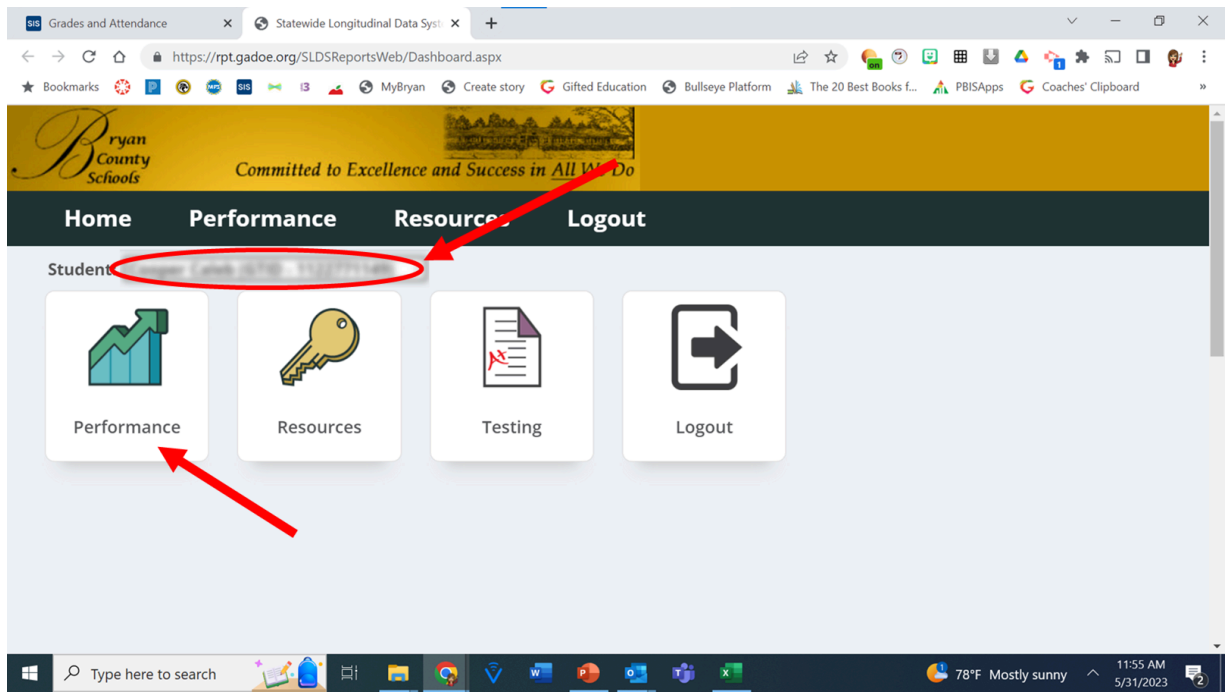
SIS Grades and Attendance ×
Statewide Longitudinal Data Syst ×
+

https://rpt.gadoe.org/SLDSReportsWeb/Dashboard.aspx

Bookmarks
SIS
I3
MyBryan
Create story
Gifted Education
Bullseye Platform
The 20 Best Books f...
PBISApps
Coaches' Clipboard

Bryan County Schools
Committed to Excellence and Success in All We Do

Home
Performance
Resources
Logout

Student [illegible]

Performance
Resources
Testing
Logout

Type here to search
78°F Mostly sunny
11:55 AM
5/31/2023
2